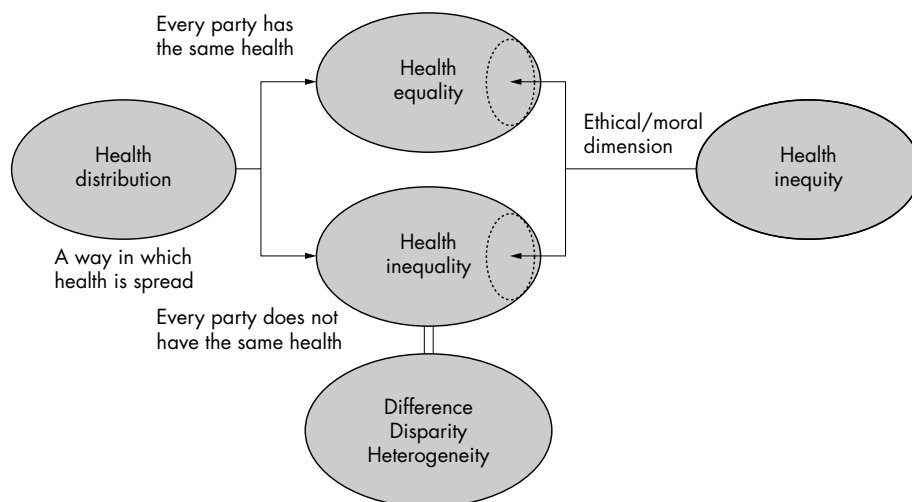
Every party has the same health

Health equality

Ethical/moral dimension

Health distribution

Health inequity

A way in which health is spread

Health inequality

Every party does not have the same health

Difference
Disparity
Heterogeneity